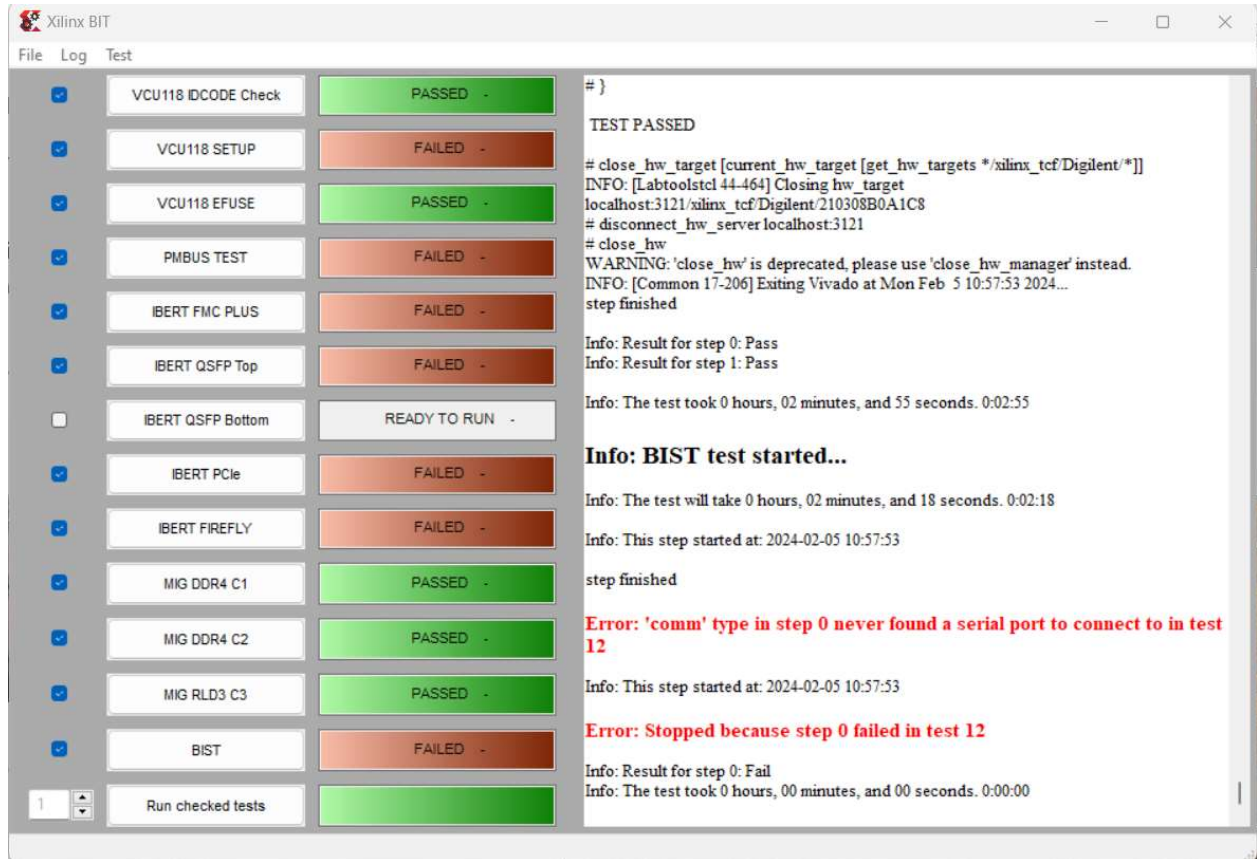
Xilinx BIT

File Log Test

VCU118 IDCODE Check | PASSED -
VCU118 SETUP | FAILED -
VCU118 EFUSE | PASSED -
PMBUS TEST | FAILED -
IBERT FMC PLUS | FAILED -
IBERT QSFP Top | FAILED -
IBERT QSFP Bottom | READY TO RUN -
IBERT PCIe | FAILED -
IBERT FIREFLY | FAILED -
MIG DDR4 C1 | PASSED -
MIG DDR4 C2 | PASSED -
MIG RLD3 C3 | PASSED -
BIST | FAILED -
1 Run checked tests

# }

TEST PASSED

# close_hw_target [current_hw_target [get_hw_targets */xilinx_tcf/Digilent/*]]
INFO: [Labtoolstcl 44-464] Closing hw_target localhost:3121/xilinx_tcf/Digilent/210308B0A1C8
# disconnect_hw_server localhost:3121
# close_hw
WARNING: 'close_hw' is deprecated, please use 'close_hw_manager' instead.
INFO: [Common 17-206] Exiting Vivado at Mon Feb 5 10:57:53 2024...
step finished

Info: Result for step 0: Pass
Info: Result for step 1: Pass

Info: The test took 0 hours, 02 minutes, and 55 seconds. 0:02:55

Info: BIST test started...

Info: The test will take 0 hours, 02 minutes, and 18 seconds. 0:02:18

Info: This step started at: 2024-02-05 10:57:53

step finished

Error: 'comm' type in step 0 never found a serial port to connect to in test 12

Info: This step started at: 2024-02-05 10:57:53

Error: Stopped because step 0 failed in test 12

Info: Result for step 0: Fail
Info: The test took 0 hours, 00 minutes, and 00 seconds. 0:00:00